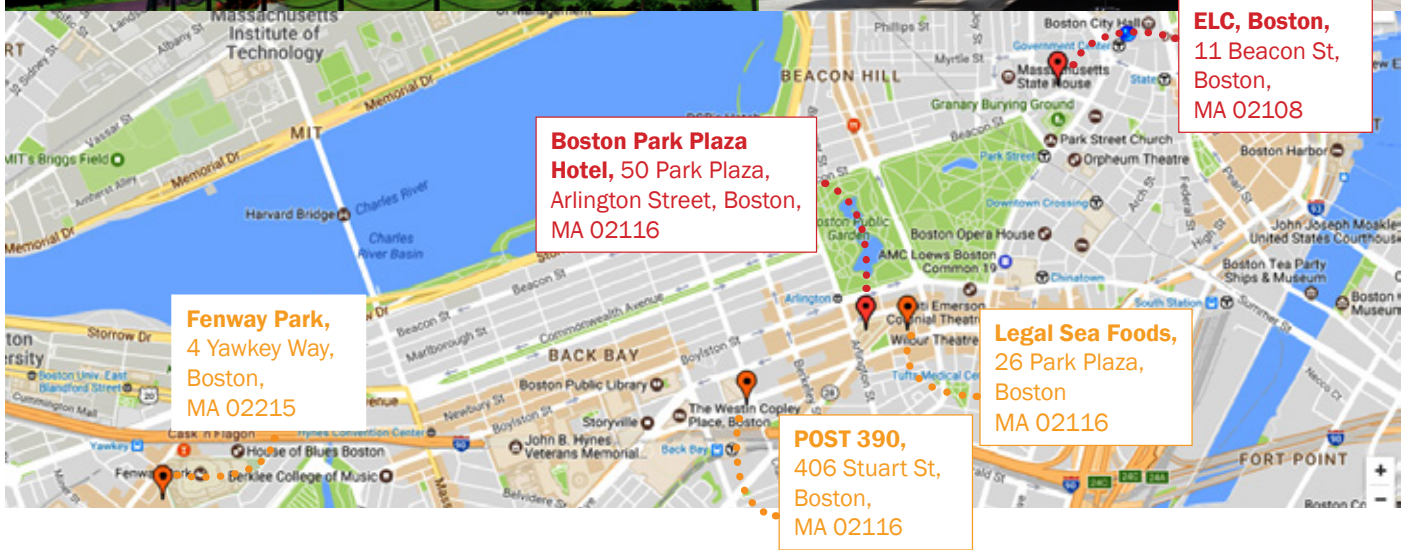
ELC, Boston, 11 Beacon St, Boston, MA 02108

Boston Park Plaza Hotel, 50 Park Plaza, Arlington Street, Boston, MA 02116

Fenway Park, 4 Yawkey Way, Boston, MA 02215

Legal Sea Foods, 26 Park Plaza, Boston MA 02116

POST 390, 406 Stuart St, Boston, MA 02116

Massachusetts Institute of Technology
MIT
MIT's Briggs Field
Memorial Dr
Harvard Bridge
Charles River
Charles River Basin
Beacon St
Storrow Dr
Marlborough St
Commonwealth Avenue
BACK BAY
Boylston St
Newbury St
Boston Public Library
The Westin Copley Place, Boston
John B. Hynes Veterans Memorial
Storyville
Back Bay
Hynes Convention Center
House of Blues Boston
Berklee College of Music
Cask 'n Flagon
Fenway Park
Boston Univ. East
Blandford Street
Belvidere St
BEACON HILL
Massachusetts State House
Boston City Hall
Government Center
Granary Burying Ground
Park Street Church
Park Street
Orpheum Theatre
Boston Public Garden
Boston Opera House
Downtown Crossing
AMC Loews Boston Common 19
Chinatown
Arlington
Emerson Colonial Theatre
Wilbur Theatre
Tufts Medical Center
Arlington St
Berkeley St
South Station
Boston Harbor
John Joseph Moakley United States Courthouse
Boston Tea Party Ships & Museum
Boston Children's Museum
FORT POINT
Phillips St
Myrtle St
State
Federal St
Summer St
+
−